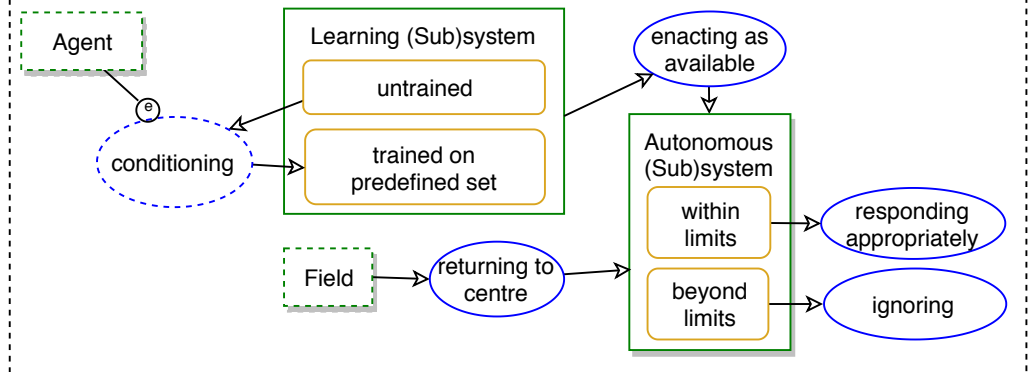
Agent

e

conditioning

Learning (Sub)system

untrained

trained on predefined set

enacting as available

Autonomous (Sub)system

within limits

beyond limits

responding appropriately

ignoring

Field

returning to centre